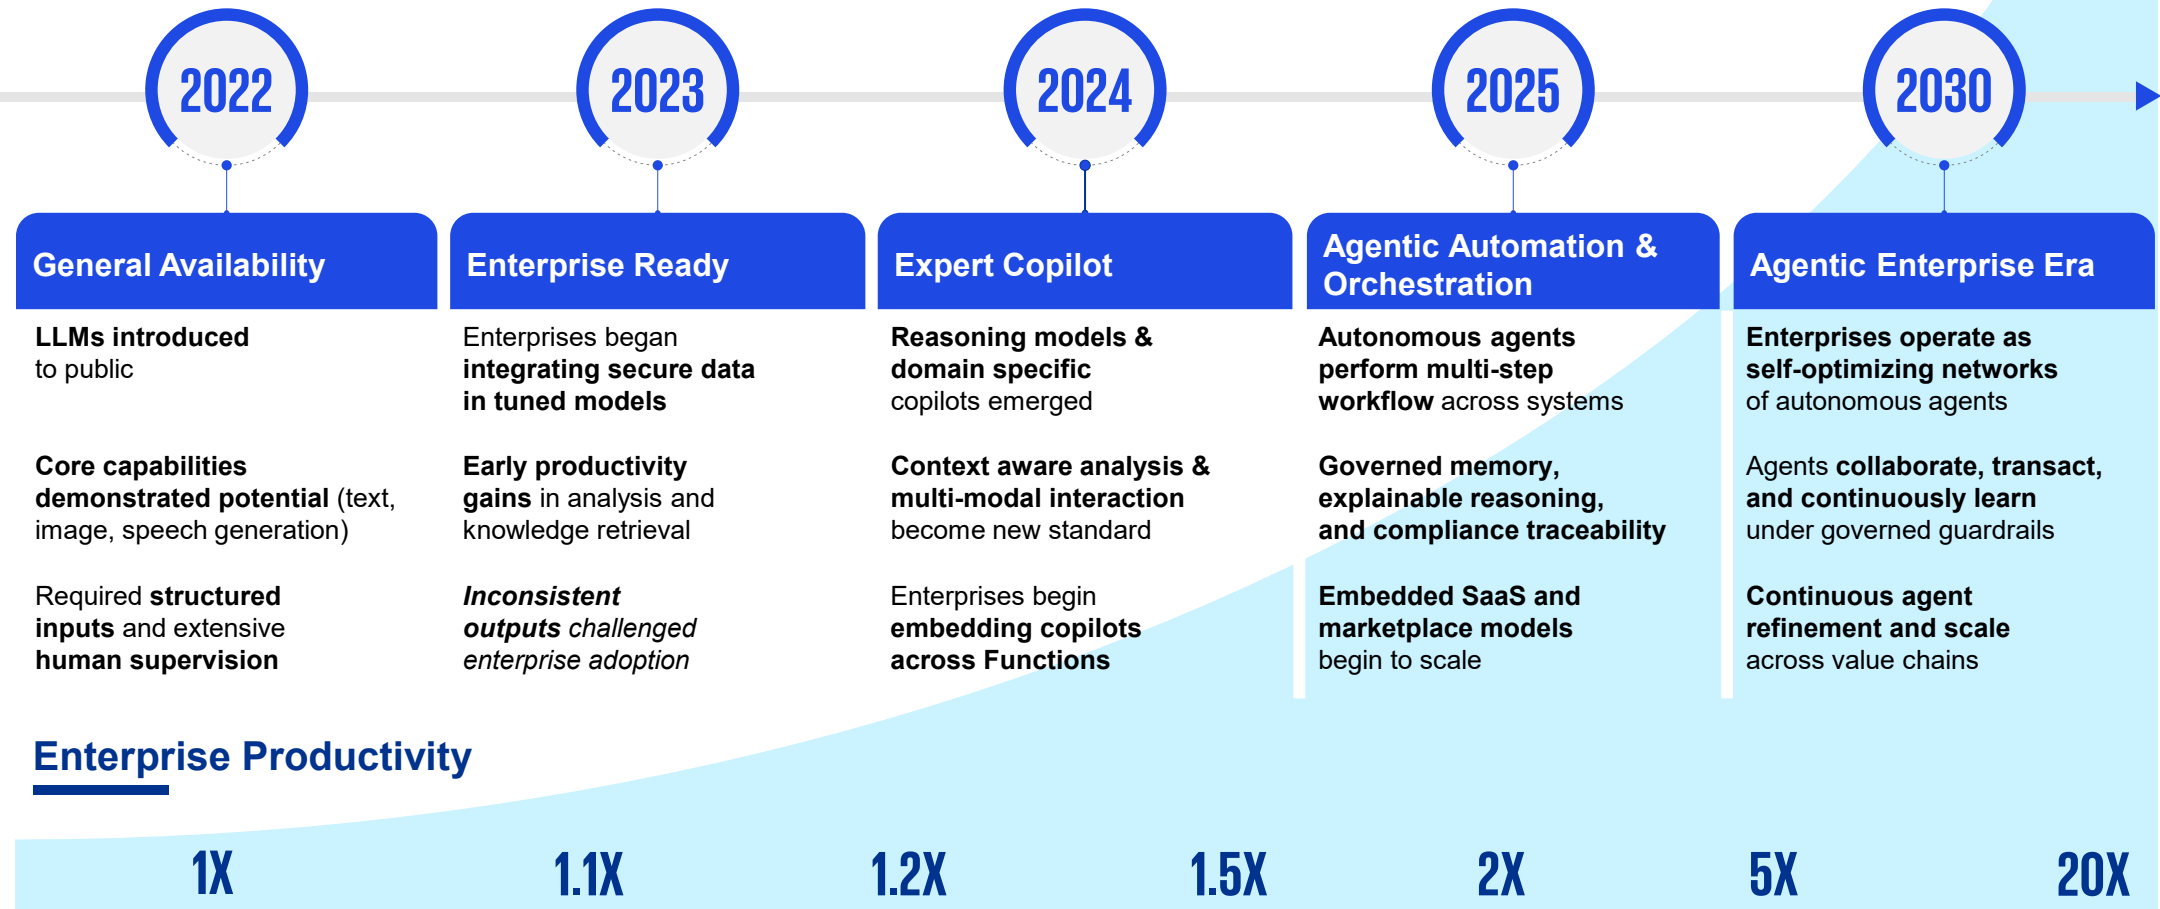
2022

General Availability

LLMs introduced to public

Core capabilities demonstrated potential (text, image, speech generation)

Required structured inputs and extensive human supervision

2023

Enterprise Ready

Enterprises began integrating secure data in tuned models

Early productivity gains in analysis and knowledge retrieval

Inconsistent outputs challenged enterprise adoption

2024

Expert Copilot

Reasoning models & domain specific copilots emerged

Context aware analysis & multi-modal interaction become new standard

Enterprises begin embedding copilots across Functions

2025

Agentic Automation & Orchestration

Autonomous agents perform multi-step workflow across systems

Governed memory, explainable reasoning, and compliance traceability

Embedded SaaS and marketplace models begin to scale

2030

Agentic Enterprise Era

Enterprises operate as self-optimizing networks of autonomous agents

Agents collaborate, transact, and continuously learn under governed guardrails

Continuous agent refinement and scale across value chains

Enterprise Productivity

1X 1.1X 1.2X 1.5X 2X 5X 20X